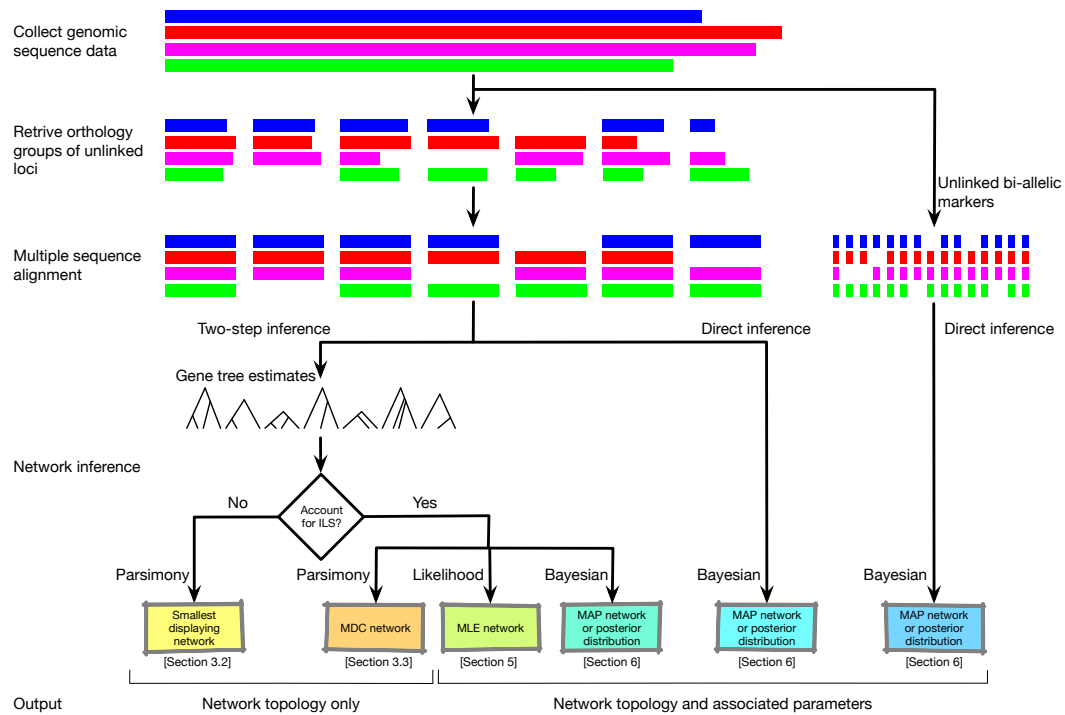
Collect genomic sequence data

Retrive orthology groups of unlinked loci

Multiple sequence alignment

Unlinked bi-allelic markers

Two-step inference

Direct inference

Direct inference

Gene tree estimates

Network inference

No

Account for ILS?

Yes

Parsimony

Parsimony

Likelihood

Bayesian

Bayesian

Bayesian

Smallest displaying network

[Section 3.2]

MDC network

[Section 3.3]

MLE network

[Section 5]

MAP network or posterior distribution

[Section 6]

MAP network or posterior distribution

[Section 6]

MAP network or posterior distribution

[Section 6]

Output

Network topology only

Network topology and associated parameters